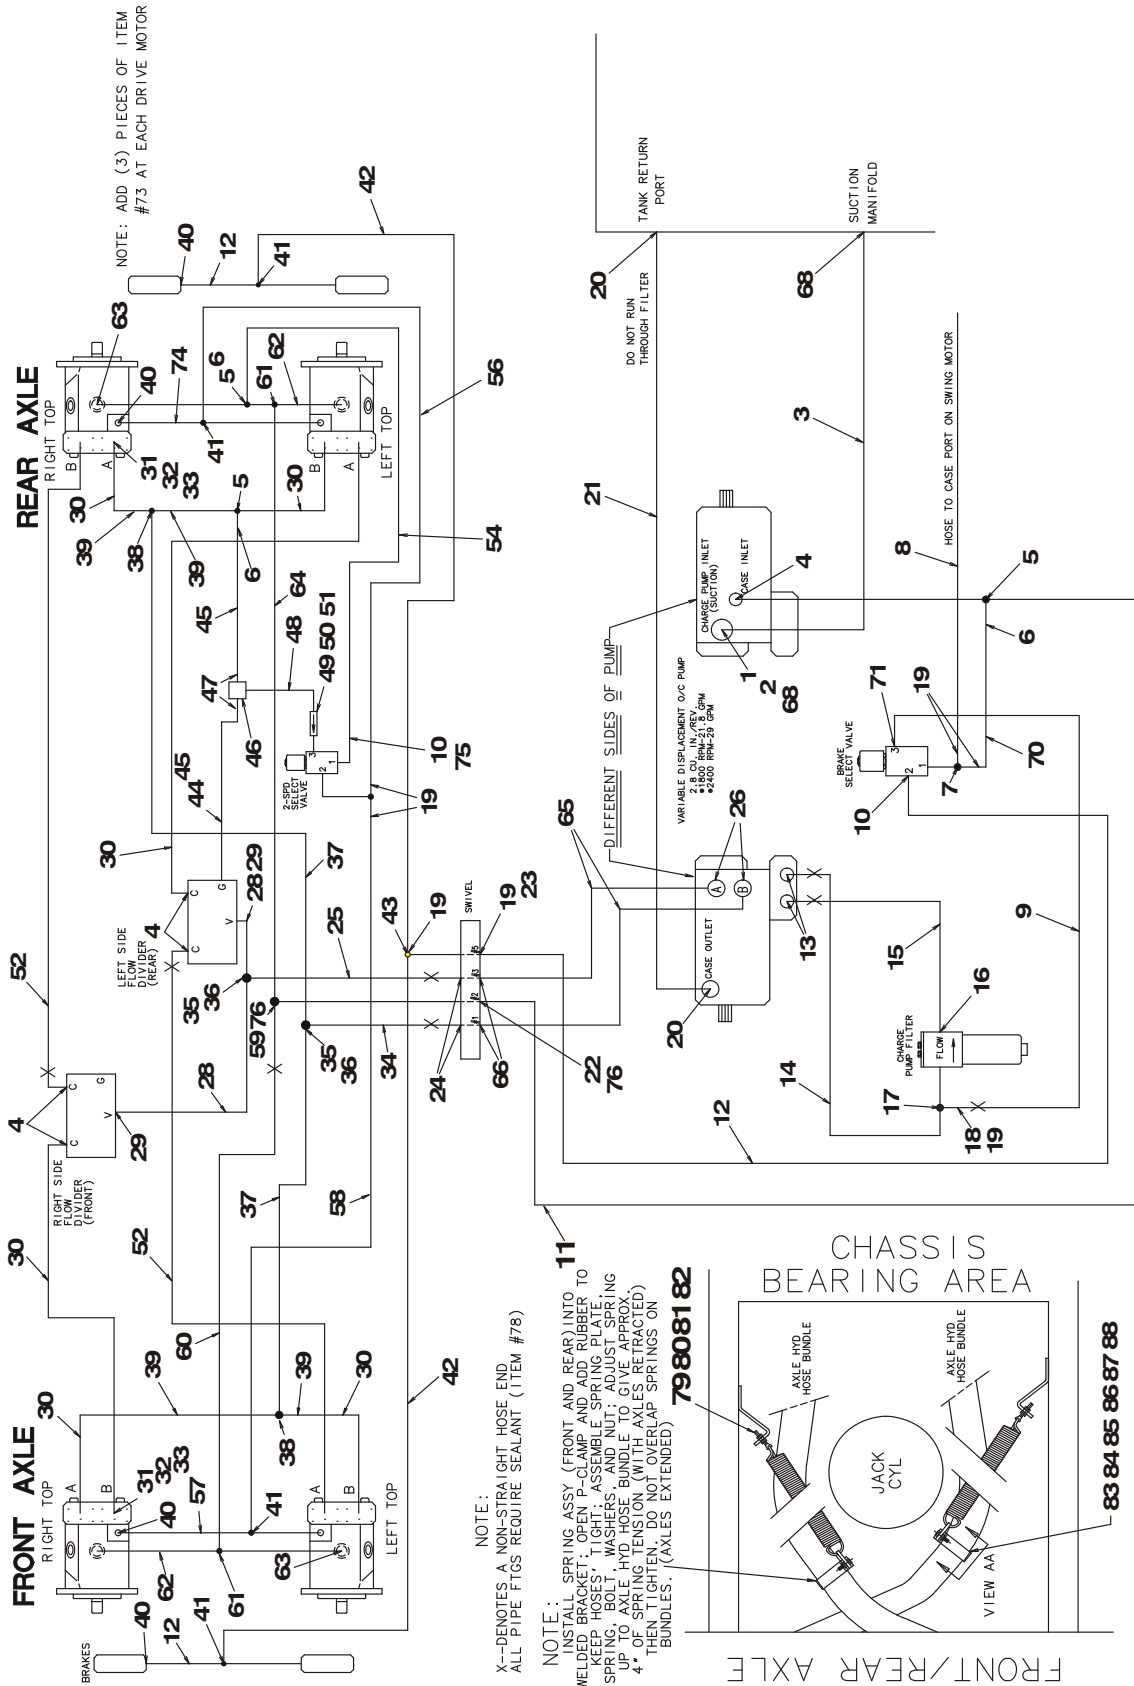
NOTE: ADD (3) PIECES OF ITEM #73 AT EACH DRIVE MOTOR

REAR AXLE
RIGHT TOP
LEFT TOP
A B B A
63 40 74 6 5 62 61 31 32 33 41 30 5 30 39 38 39 6 45 64 54 56 42 12 41 40

TANK RETURN PORT
SUCTION MANIFOLD
DO NOT RUN THROUGH FILTER
20 68 3 21

CHARGE PUMP INLET (SUCTION)
CASE INLET
1 2 68 4
HOSE TO CASE PORT ON SWING MOTOR
8 5 6

VARIABLE DISPLACEMENT O/C PUMP 2.8 CU. IN./REV. @1800 RPM-21.8 GPM @2400 RPM-29 GPM
DIFFERENT SIDES OF PUMP
65 26
A B
CASE OUTLET
20 13

BRAKE SELECT VALVE
71 19 3 2 1 7 10 70

2-SPD SELECT VALVE
3 2 1
47 46 48 49 50 51 10 75 19 45 44

CHARGE PUMP FILTER
FLOW
16 15 14 17 18 19 9 12

LEFT SIDE FLOW DIVIDER (REAR)
C G C V
4 28 29 30 37 25
SWIVEL
43 19 19 23
#5 #3 #2 #1
35 36 59 76 35 36 34 24 66 22 76

RIGHT SIDE FLOW DIVIDER (FRONT)
C G C V
4 29 28 52 30 37 58 11

FRONT AXLE
RIGHT TOP
LEFT TOP
A B A B
30 39 30 31 32 33 40 57 38 39 41 60 52 42 62 61 63 40 12 41 BRAKES

NOTE:
X--DENOTES A NON-STRAIGHT HOSE END
ALL PIPE FTGS REQUIRE SEALANT (ITEM #78)

NOTE:
INSTALL SPRING ASSY (FRONT AND REAR) INTO WELDED BRACKET: OPEN P-CLAMP AND ADD RUBBER TO KEEP HOSES' TIGHT: ASSEMBLE SPRING PLATE, SPRING, BOLT, WASHERS, AND NUT: ADJUST SPRING UP TO AXLE HYD HOSE BUNDLE TO GIVE APPROX. 4" OF SPRING TENSION (WITH AXLES RETRACTED) THEN TIGHTEN. DO NOT OVERLAP SPRINGS ON BUNDLES. (AXLES EXTENDED)

79 80 81 82
CHASSIS BEARING AREA
AXLE HYD HOSE BUNDLE
AXLE HYD HOSE BUNDLE
JACK CYL
VIEW AA
83 84 85 86 87 88
FRONT/REAR AXLE